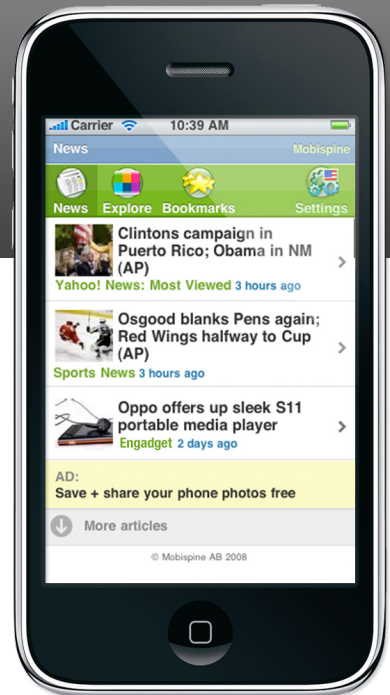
Carrier 10:39 AM

News Mobispine

News Explore Bookmarks Settings

Clintons campaign in Puerto Rico; Obama in NM (AP)
Yahoo! News: Most Viewed 3 hours ago

Osgood blanks Pens again; Red Wings halfway to Cup (AP)
Sports News 3 hours ago

Oppo offers up sleek S11 portable media player
Engadget 2 days ago

AD:
Save + share your phone photos free

More articles

© Mobispine AB 2008